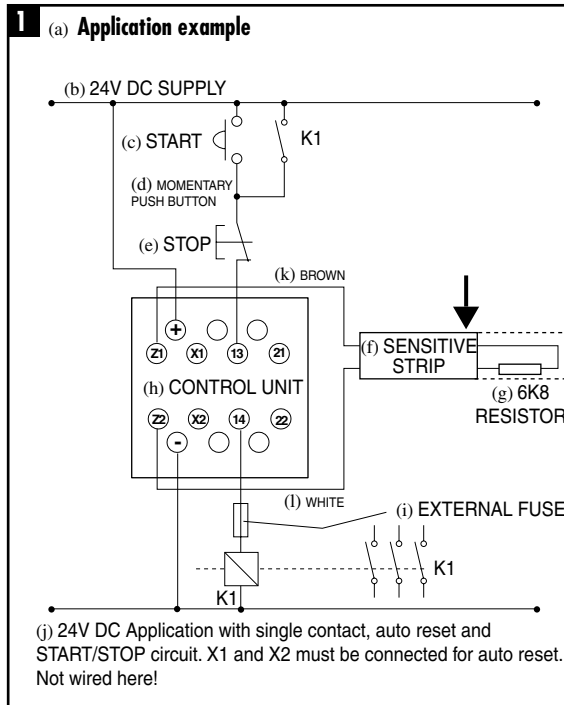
1 (a) Application example

(b) 24V DC SUPPLY

(c) START

K1

(d) MOMENTARY PUSH BUTTON

(e) STOP

(k) BROWN

+

Z1 X1 13 21

(h) CONTROL UNIT

Z2 X2 14 22

-

(f) SENSITIVE STRIP

(g) 6K8 RESISTOR

(l) WHITE

(i) EXTERNAL FUSE

K1

K1

(j) 24V DC Application with single contact, auto reset and START/STOP circuit. X1 and X2 must be connected for auto reset. Not wired here!